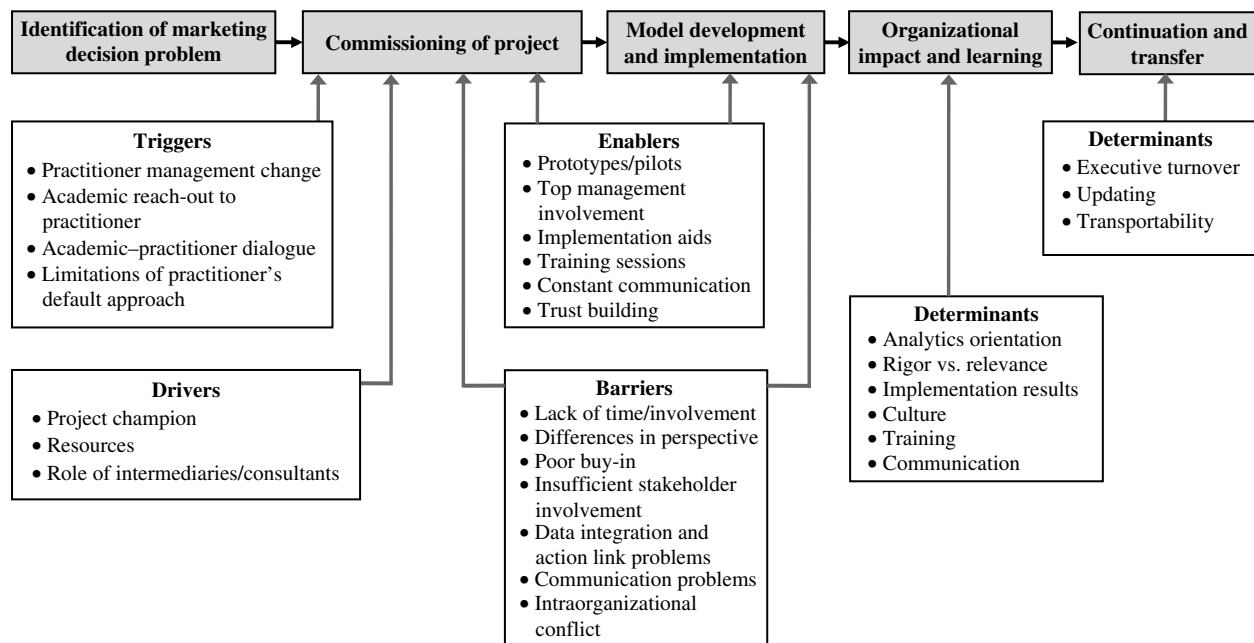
Identification of marketing decision problem

Commissioning of project

Model development and implementation

Organizational impact and learning

Continuation and transfer

Triggers
• Practitioner management change
• Academic reach-out to practitioner
• Academic–practitioner dialogue
• Limitations of practitioner's default approach

Enablers
• Prototypes/pilots
• Top management involvement
• Implementation aids
• Training sessions
• Constant communication
• Trust building

Determinants
• Executive turnover
• Updating
• Transportability

Drivers
• Project champion
• Resources
• Role of intermediaries/consultants

Barriers
• Lack of time/involvement
• Differences in perspective
• Poor buy-in
• Insufficient stakeholder involvement
• Data integration and action link problems
• Communication problems
• Intraorganizational conflict

Determinants
• Analytics orientation
• Rigor vs. relevance
• Implementation results
• Culture
• Training
• Communication